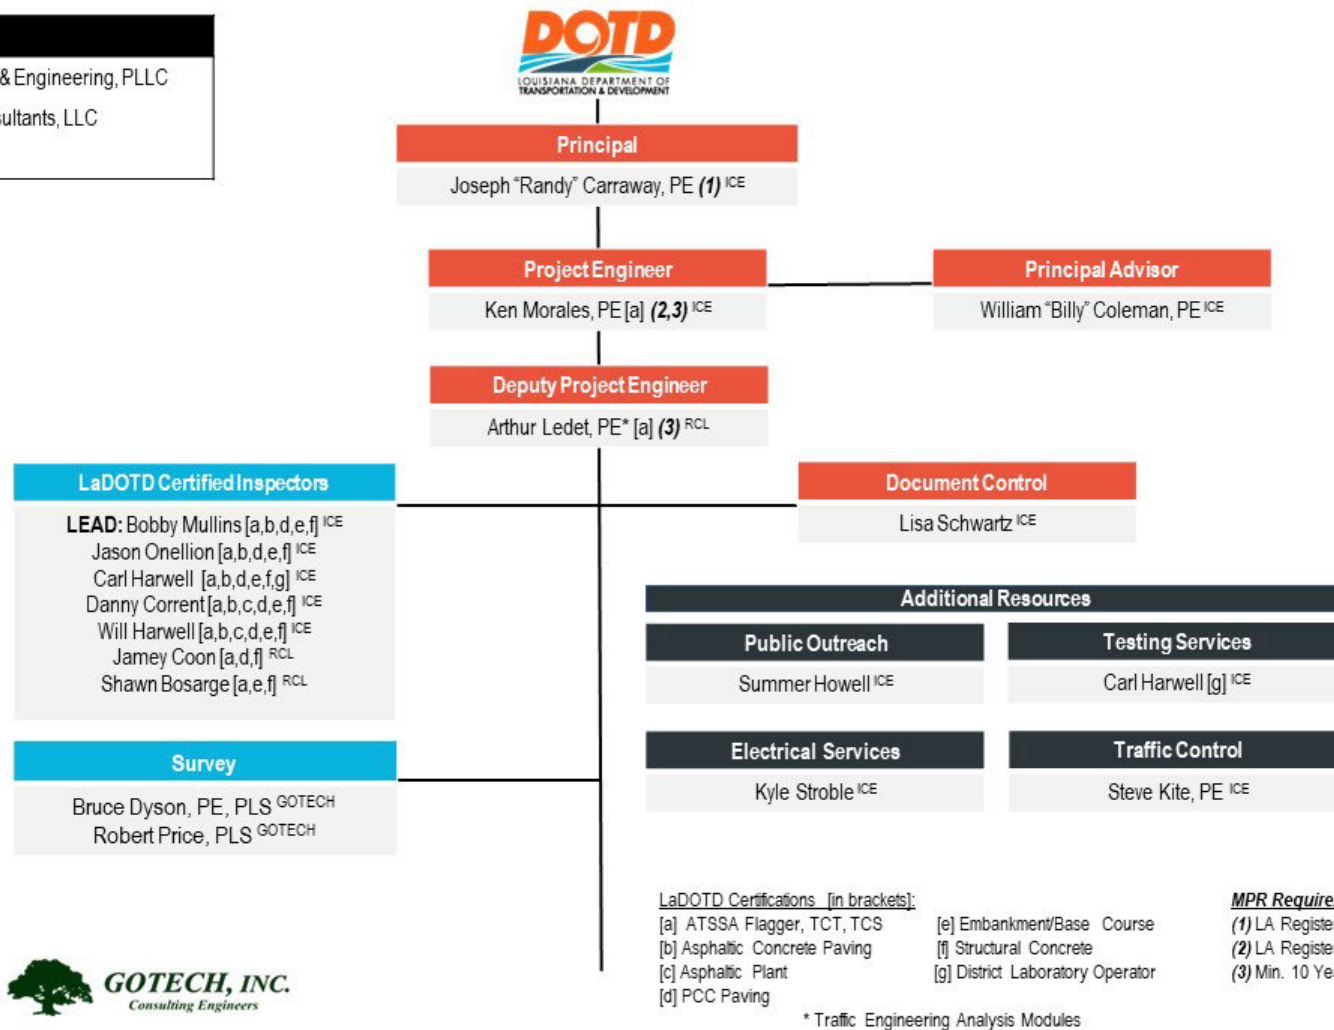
& Engineering, PLLC
ultants, LLC

DOTD
LOUISIANA DEPARTMENT OF TRANSPORTATION & DEVELOPMENT

Principal
Joseph "Randy" Carraway, PE *(1)* ICE

Project Engineer
Ken Morales, PE [a] *(2,3)* ICE

Principal Advisor
William "Billy" Coleman, PE ICE

Deputy Project Engineer
Arthur Ledet, PE* [a] *(3)* RCL

LaDOTD Certified Inspectors
LEAD: Bobby Mullins [a,b,d,e,f] ICE
Jason Onellion [a,b,d,e,f] ICE
Carl Harwell [a,b,d,e,f,g] ICE
Danny Corrent [a,b,c,d,e,f] ICE
Will Harwell [a,b,c,d,e,f] ICE
Jamey Coon [a,d,f] RCL
Shawn Bosarge [a,e,f] RCL

Document Control
Lisa Schwartz ICE

Additional Resources

Public Outreach
Summer Howell ICE

Testing Services
Carl Harwell [g] ICE

Survey
Bruce Dyson, PE, PLS GOTECH
Robert Price, PLS GOTECH

Electrical Services
Kyle Stroble ICE

Traffic Control
Steve Kite, PE ICE

LaDOTD Certifications [in brackets]:
[a] ATSSA Flagger, TCT, TCS
[b] Asphaltic Concrete Paving
[c] Asphaltic Plant
[d] PCC Paving
[e] Embankment/Base Course
[f] Structural Concrete
[g] District Laboratory Operator

MPR Require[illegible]
*(1)* LA Registe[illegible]
*(2)* LA Registe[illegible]
*(3)* Min. 10 Ye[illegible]

GOTECH, INC.
Consulting Engineers

* Traffic Engineering Analysis Modules